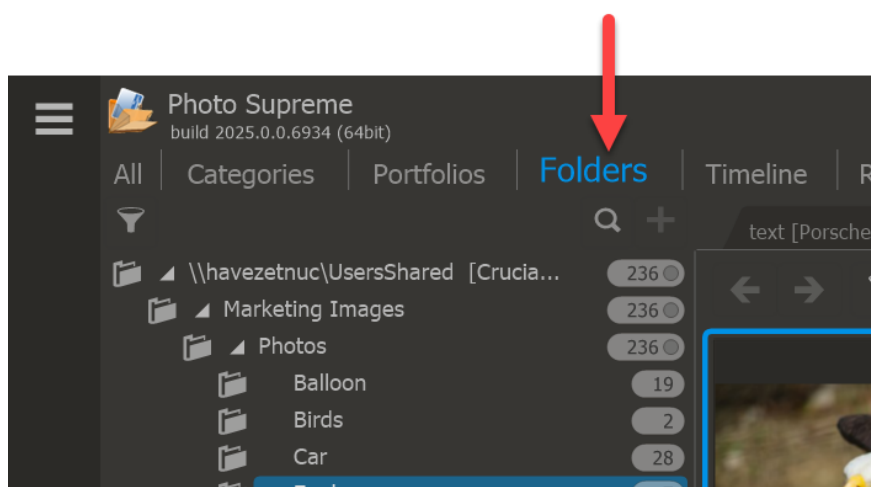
Photo Supreme
build 2025.0.0.6934 (64bit)

All | Categories | Portfolios | Folders | Timeline | R

text [Porsche

\\havezetnuc\UsersShared [Crucia... 236
Marketing Images 236
Photos 236
Balloon 19
Birds 2
Car 28